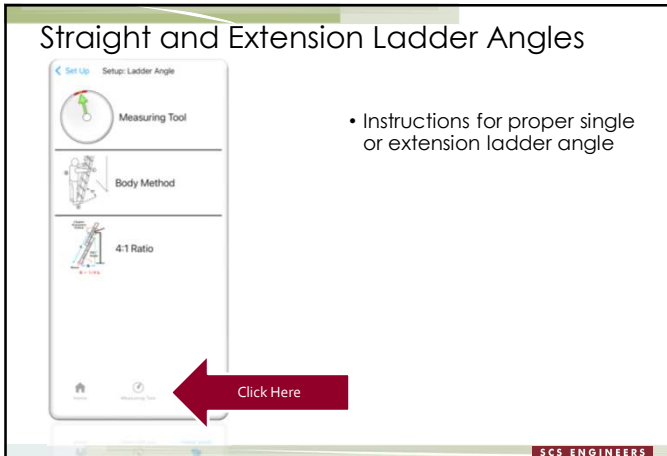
Straight and Extension Ladder Angles

< Set Up Setup: Ladder Angle

Measuring Tool

Body Method

4:1 Ratio

Home Measuring Tool

• Instructions for proper single or extension ladder angle

Click Here

SCS ENGINEERS